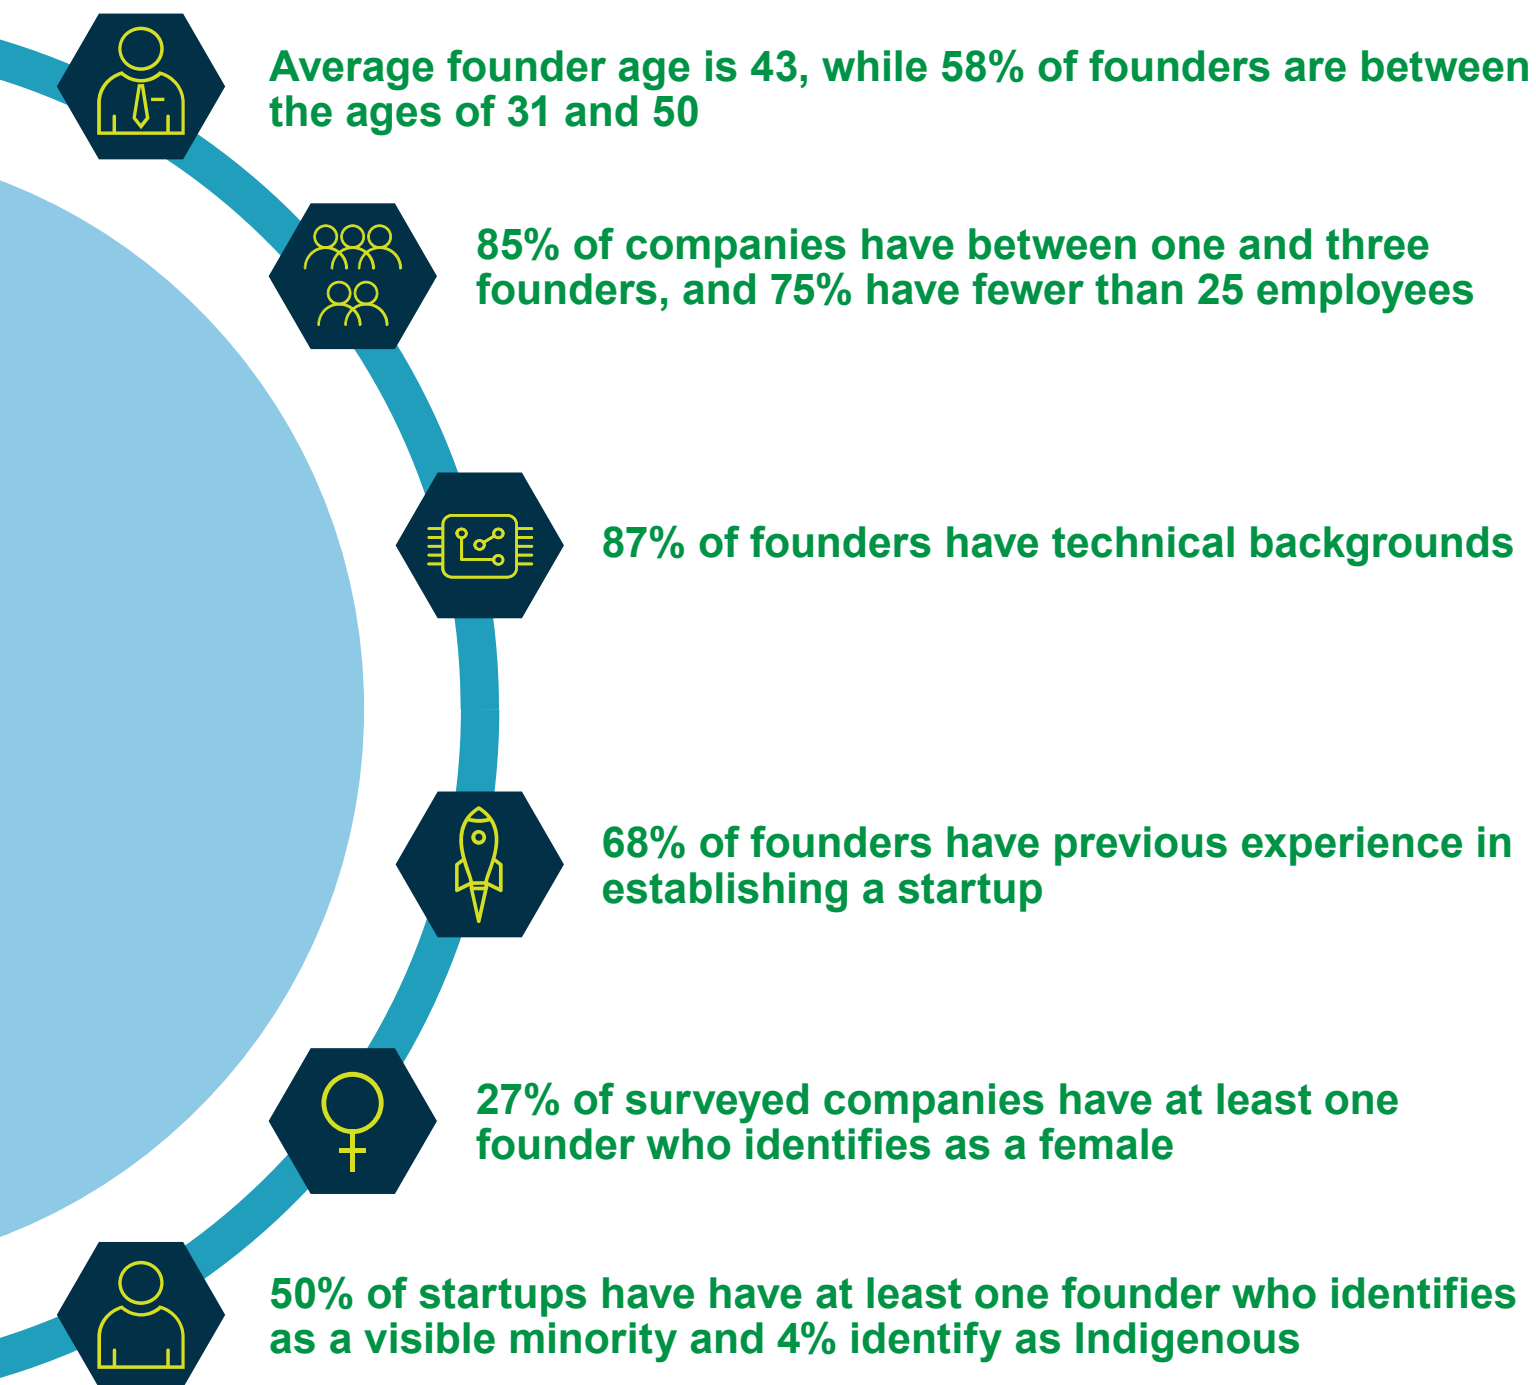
Average founder age is 43, while 58% of founders are between the ages of 31 and 50

85% of companies have between one and three founders, and 75% have fewer than 25 employees

87% of founders have technical backgrounds

68% of founders have previous experience in establishing a startup

27% of surveyed companies have at least one founder who identifies as a female

50% of startups have have at least one founder who identifies as a visible minority and 4% identify as Indigenous